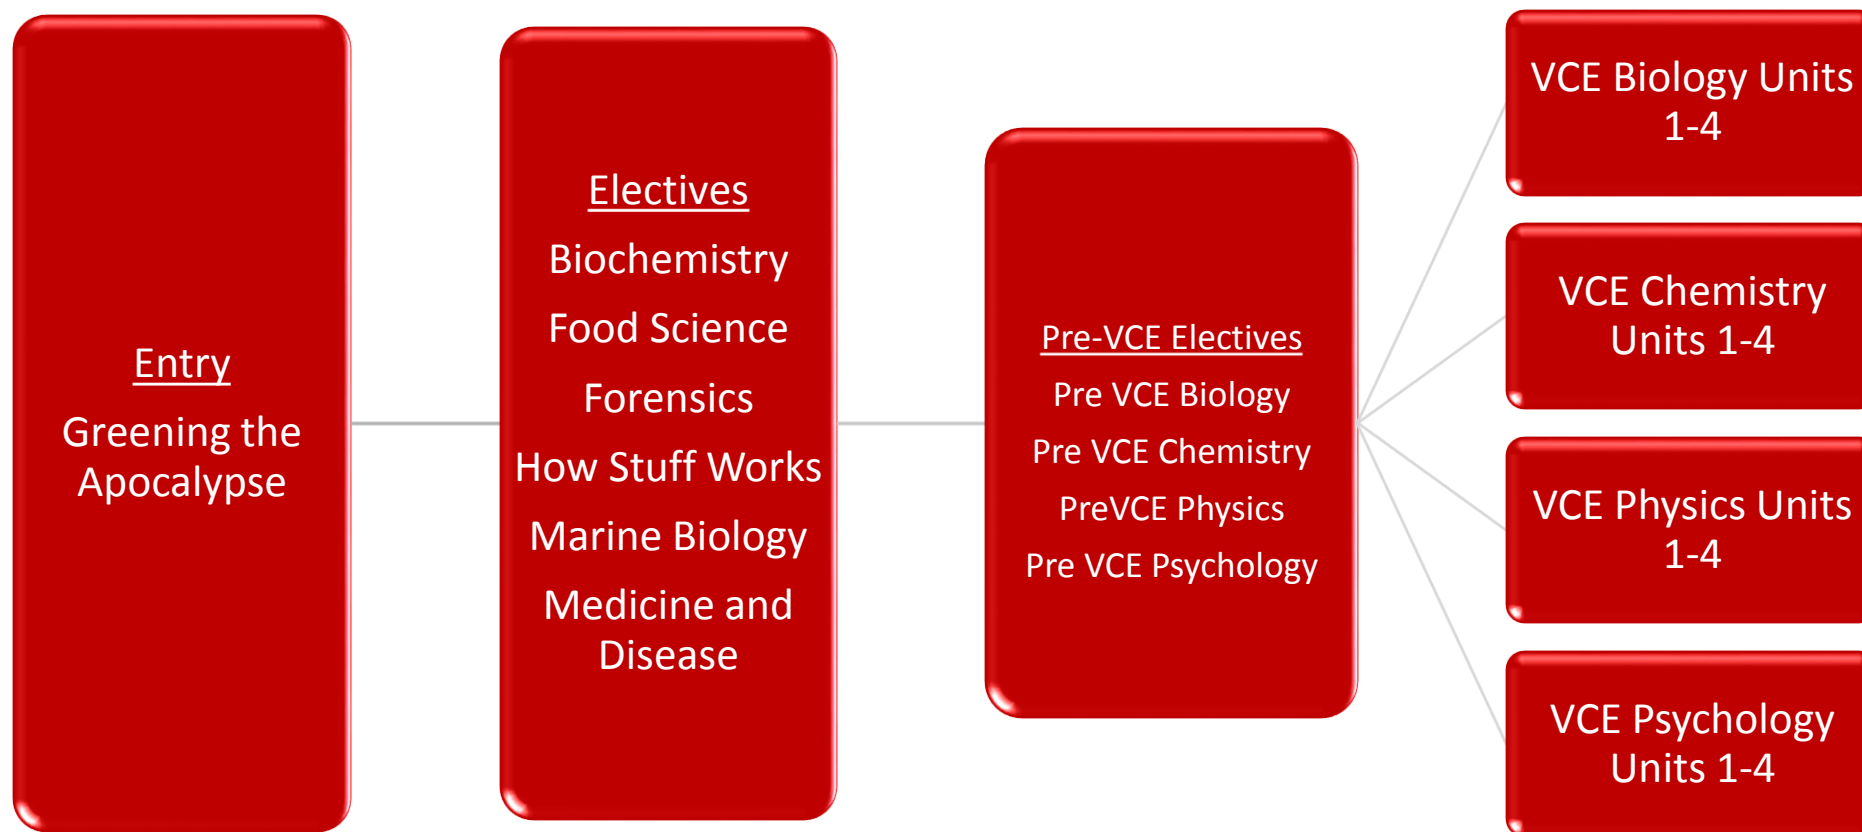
Entry
Greening the Apocalypse

Electives
Biochemistry
Food Science
Forensics
How Stuff Works
Marine Biology
Medicine and Disease

Pre-VCE Electives
Pre VCE Biology
Pre VCE Chemistry
PreVCE Physics
Pre VCE Psychology

VCE Biology Units 1-4

VCE Chemistry Units 1-4

VCE Physics Units 1-4

VCE Psychology Units 1-4